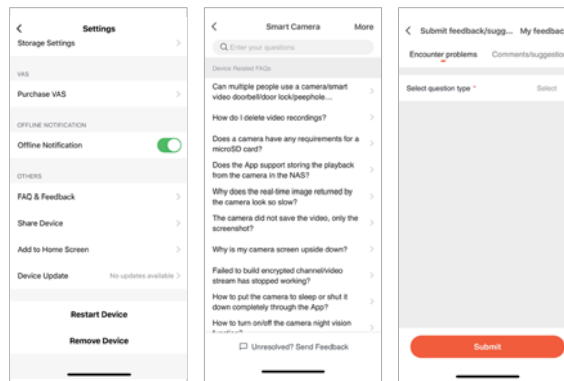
Settings

Storage Settings

VAS

Purchase VAS

OFFLINE NOTIFICATION

Offline Notification

OTHERS

FAQ & Feedback

Share Device

Add to Home Screen

Device Update No updates available

Restart Device

Remove Device

Smart Camera More

Enter your questions

Device Related FAQs

Can multiple people use a camera/smart video doorbell/door lock/peephole...

How do I delete video recordings?

Does a camera have any requirements for a microSD card?

Does the App support storing the playback from the camera in the NAS?

Why does the real-time image returned by the camera look so slow?

The camera did not save the video, only the screenshot?

Why is my camera screen upside down?

Failed to build encrypted channel/video stream has stopped working?

How to put the camera to sleep or shut it down completely through the App?

How to turn on/off the camera night vision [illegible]

Unresolved? Send Feedback

Submit feedback/sugg... My feedbac

Encounter problems Comments/suggestion

Select question type * Select

Submit